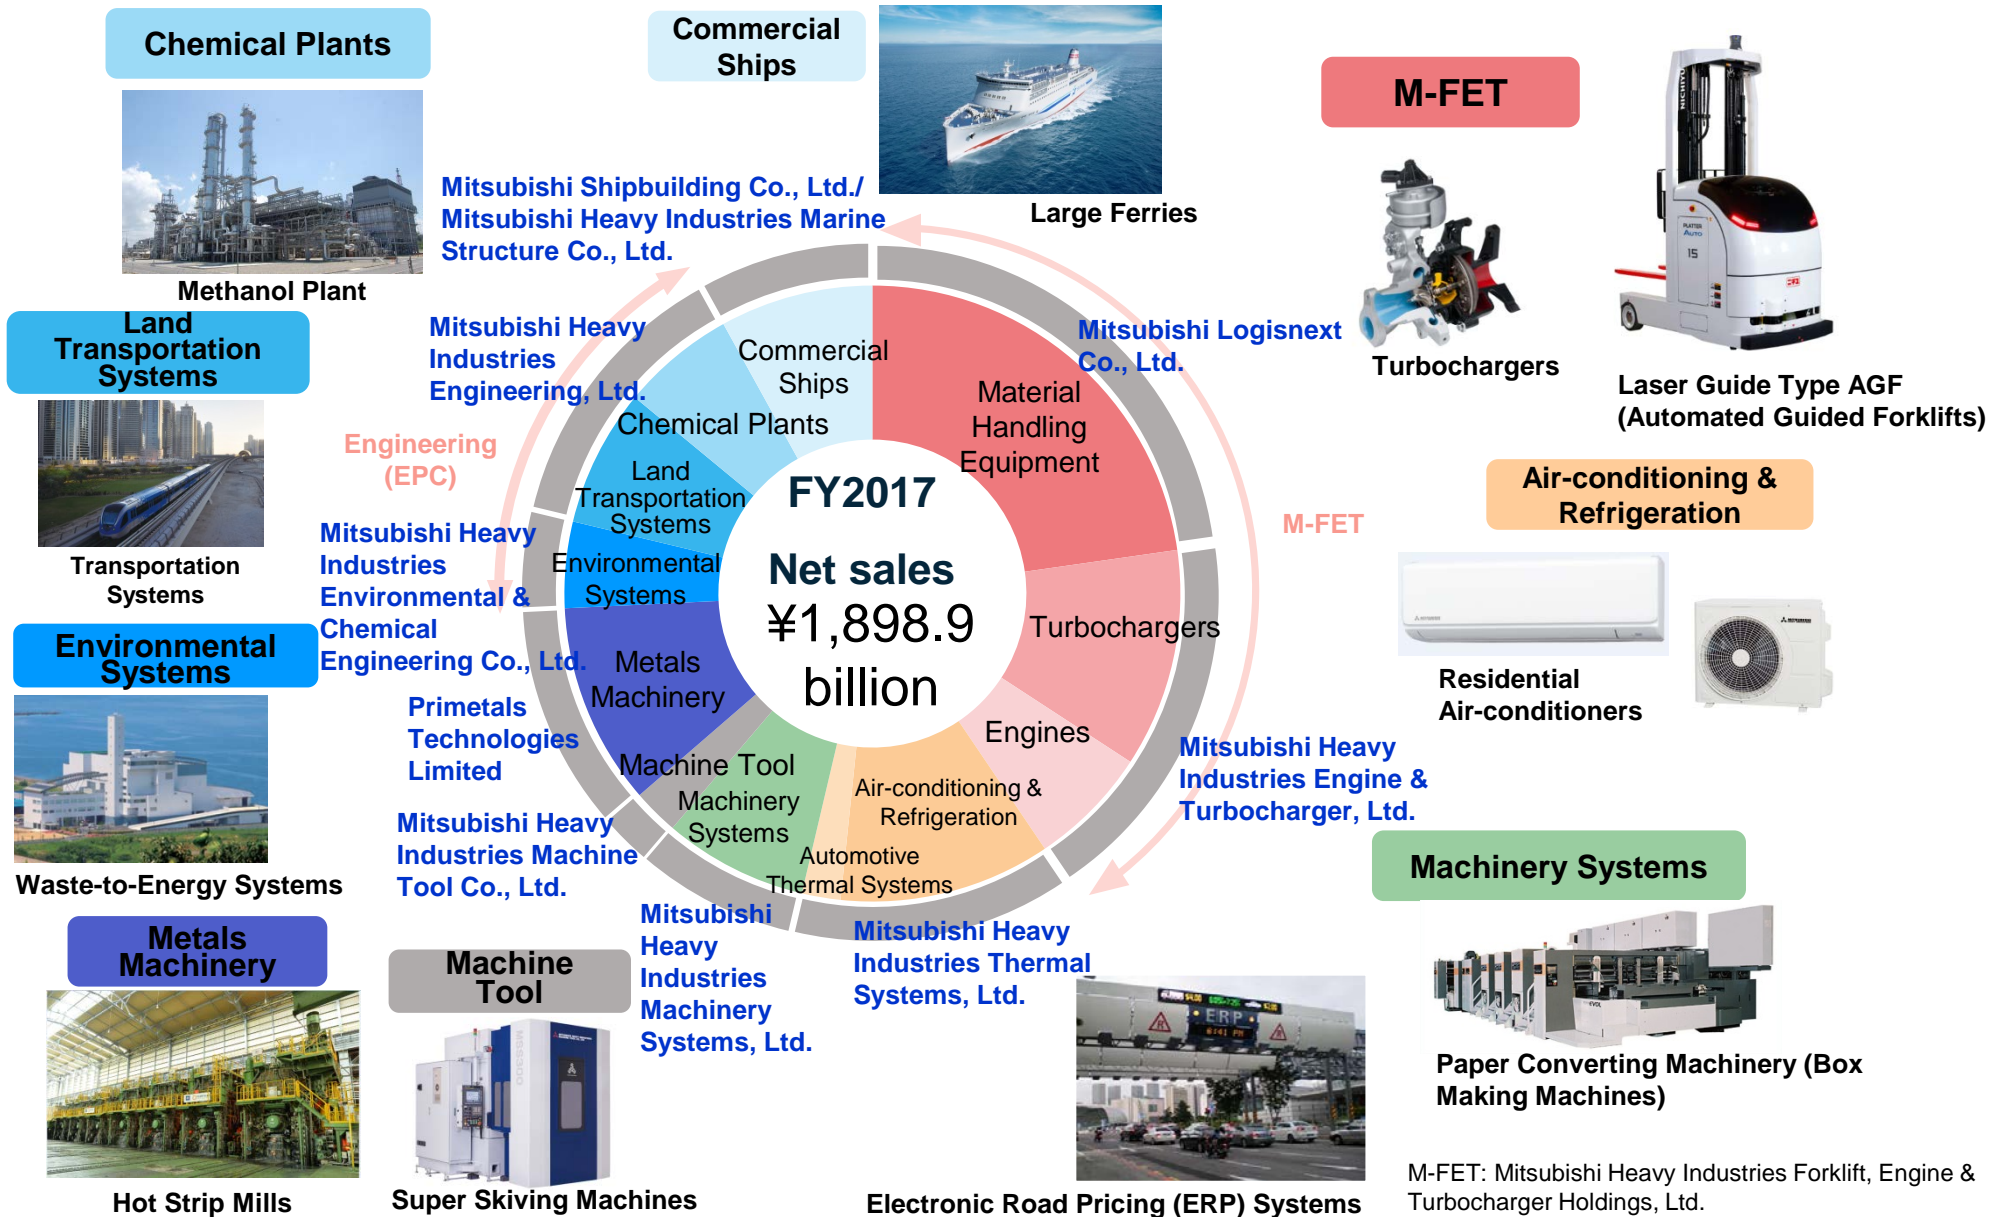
Chemical Plants

Methanol Plant

Commercial Ships

Large Ferries

M-FET

Turbochargers

Laser Guide Type AGF (Automated Guided Forklifts)

Land Transportation Systems

Transportation Systems

Environmental Systems

Waste-to-Energy Systems

Metals Machinery

Hot Strip Mills

Machine Tool

Super Skiving Machines

Electronic Road Pricing (ERP) Systems

Air-conditioning & Refrigeration

Residential Air-conditioners

Machinery Systems

Paper Converting Machinery (Box Making Machines)

Mitsubishi Shipbuilding Co., Ltd./ Mitsubishi Heavy Industries Marine Structure Co., Ltd.

Mitsubishi Heavy Industries Engineering, Ltd.

Engineering (EPC)

Mitsubishi Heavy Industries Environmental & Chemical Engineering Co., Ltd.

Primetals Technologies Limited

Mitsubishi Heavy Industries Machine Tool Co., Ltd.

Mitsubishi Heavy Industries Machinery Systems, Ltd.

Mitsubishi Heavy Industries Thermal Systems, Ltd.

Mitsubishi Heavy Industries Engine & Turbocharger, Ltd.

M-FET

Mitsubishi Logisnext Co., Ltd.

Commercial Ships

Chemical Plants

Land Transportation Systems

Environmental Systems

Metals Machinery

Machine Tool

Machinery Systems

Automotive Thermal Systems

Air-conditioning & Refrigeration

Engines

Turbochargers

Material Handling Equipment

FY2017

Net sales

¥1,898.9 billion

M-FET: Mitsubishi Heavy Industries Forklift, Engine & Turbocharger Holdings, Ltd.